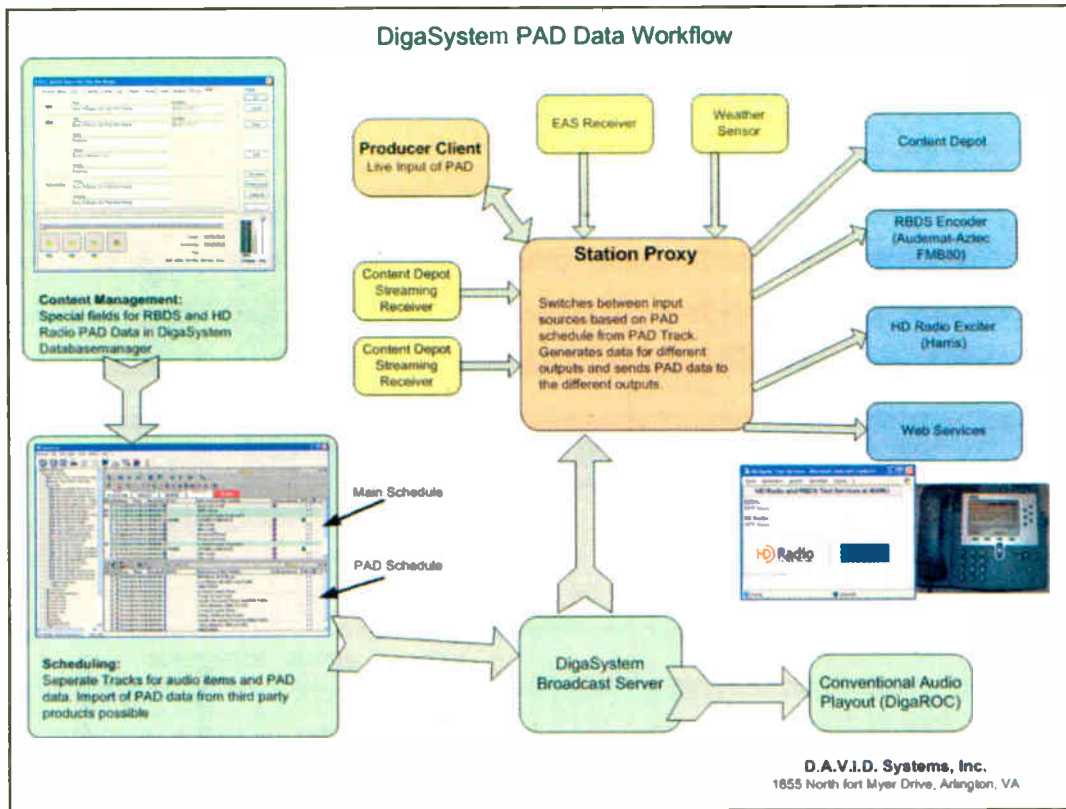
DigaSystem PAD Data Workflow

Content Management:
Special fields for RBDS and HD Radio PAD Data in DigaSystem Databasemanager

Producer Client
Live Input of PAD

EAS Receiver

Weather Sensor

Content Depot

RBDS Encoder (Audemat-Aztec FMB80)

HD Radio Exciter (Harris)

Web Services

Station Proxy

Switches between input sources based on PAD schedule from PAD Track. Generates data for different outputs and sends PAD data to the different outputs.

Content Depot Streaming Receiver

Content Depot Streaming Receiver

Main Schedule

PAD Schedule

Scheduling:
Seperate Tracks for audio items and PAD data. Import of PAD data from third party products possible

DigaSystem Broadcast Server

Conventional Audio Playout (DigaROC)

HD Radio

D.A.V.I.D. Systems, Inc.
1655 North fort Myer Drive, Arlington, VA